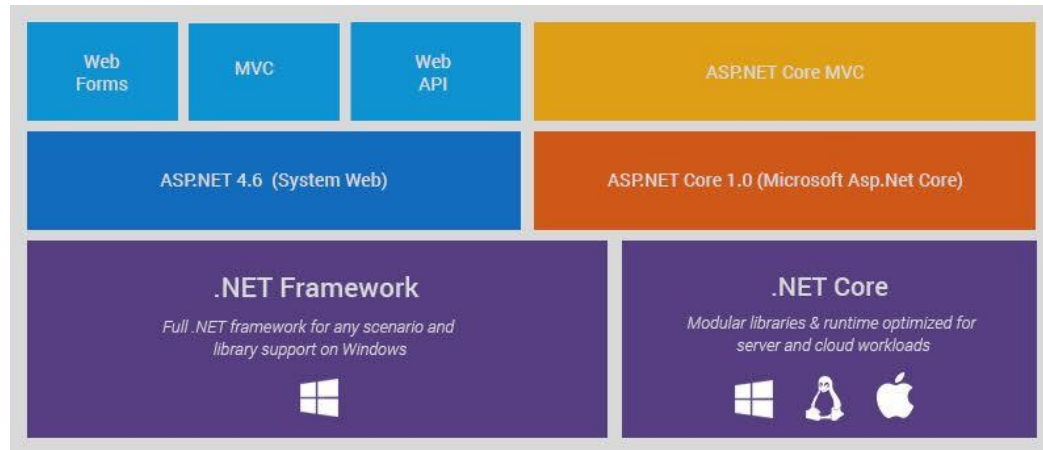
Web Forms

MVC

Web API

ASP.NET Core MVC

ASP.NET 4.6 (System Web)

ASP.NET Core 1.0 (Microsoft Asp.Net Core)

.NET Framework

Full .NET framework for any scenario and library support on Windows

.NET Core

Modular libraries & runtime optimized for server and cloud workloads